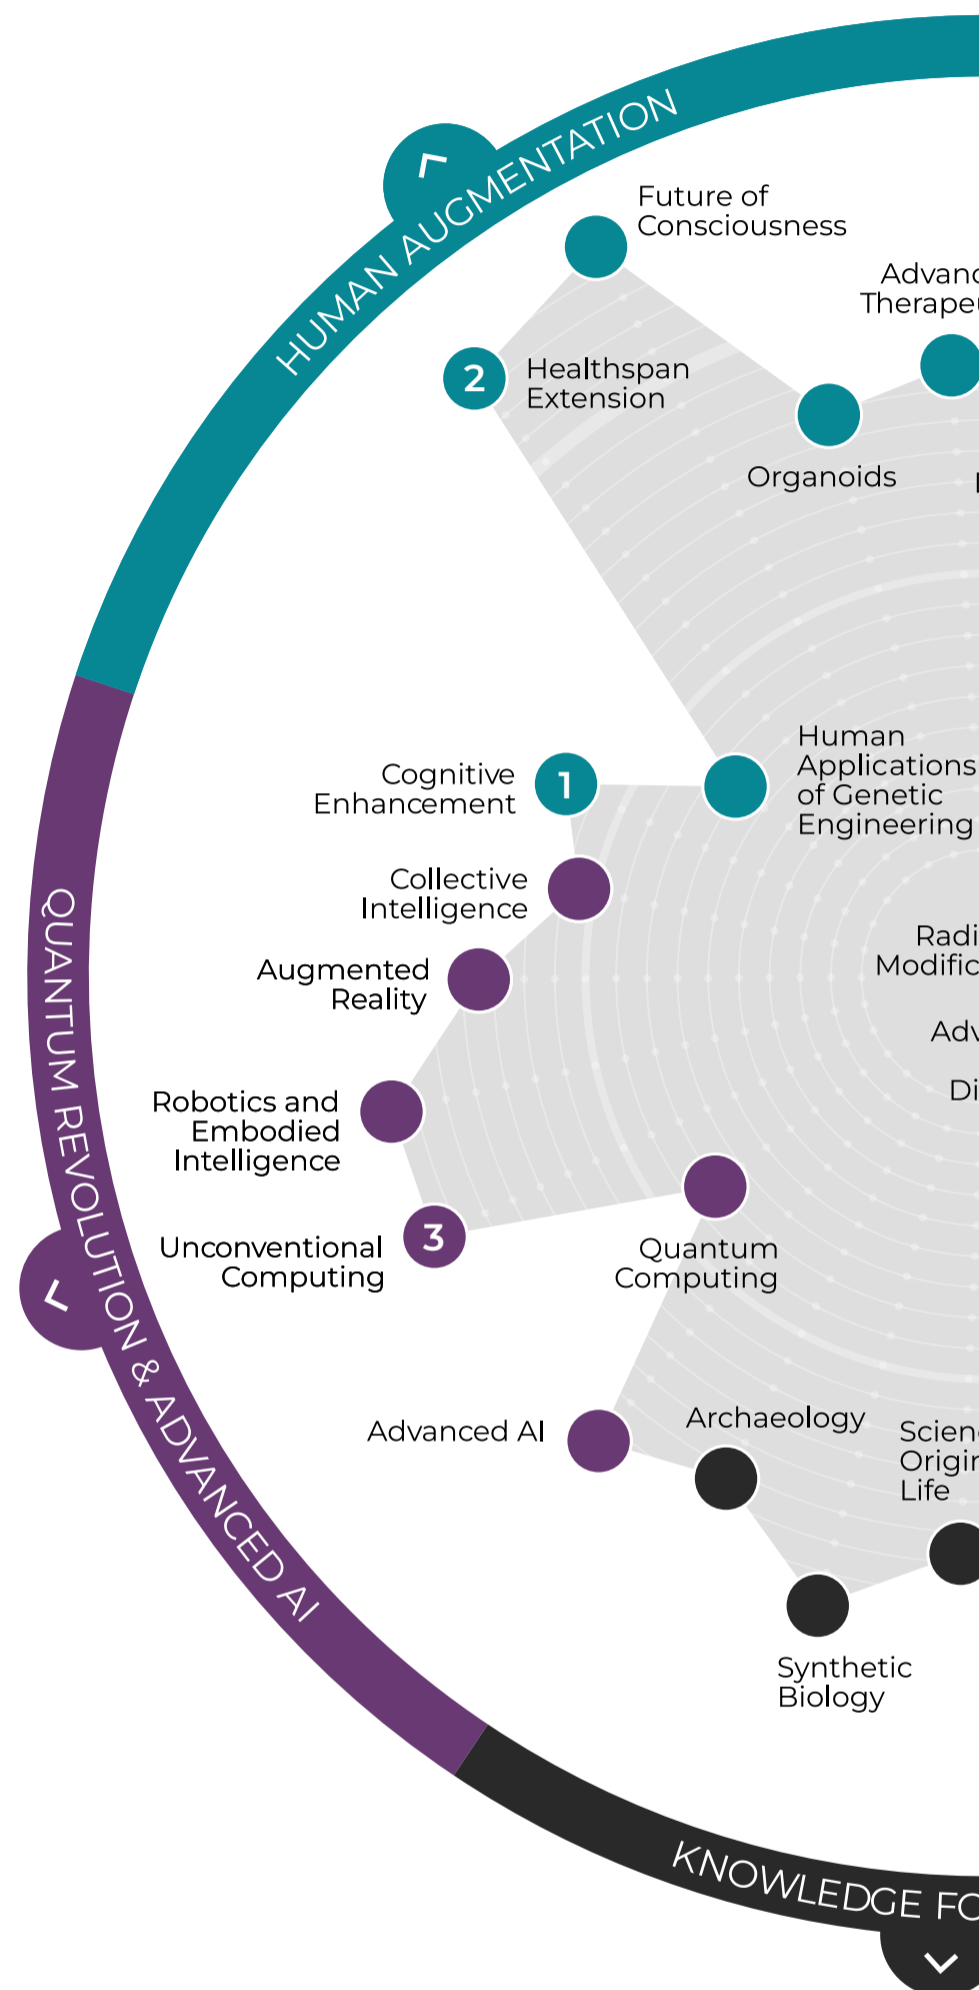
HUMAN AUGMENTATION

Future of Consciousness

Advanc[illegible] Therape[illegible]

2 Healthspan Extension

Organoids

Human Applications of Genetic Engineering

1 Cognitive Enhancement

Collective Intelligence

Augmented Reality

Radi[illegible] Modific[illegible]

Adv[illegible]

Di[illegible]

Robotics and Embodied Intelligence

3 Unconventional Computing

Quantum Computing

QUANTUM REVOLUTION & ADVANCED AI

Advanced AI

Archaeology

Scien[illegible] Origi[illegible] Life

Synthetic Biology

KNOWLEDGE FO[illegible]